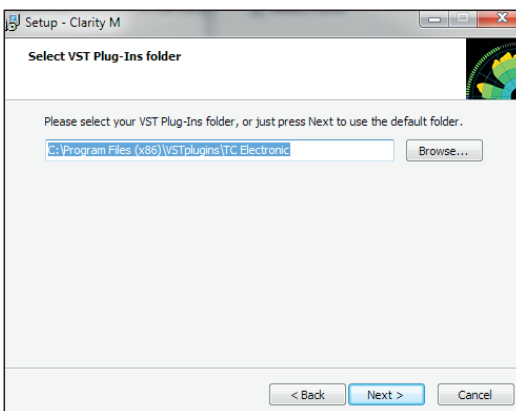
Setup - Clarity M

Select VST Plug-Ins folder

Please select your VST Plug-Ins folder, or just press Next to use the default folder.

C:\Program Files (x86)\VSTplugins\TC Electronic

Browse...

< Back

Next >

Cancel